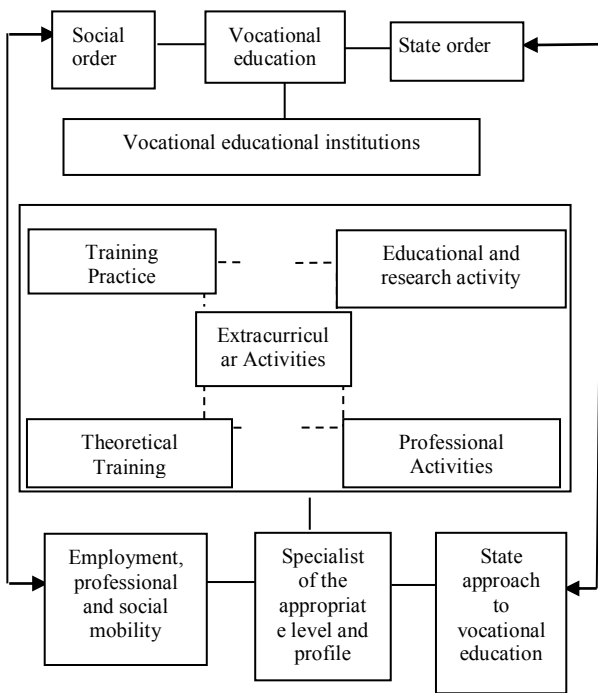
Social order

Vocational education

State order

Vocational educational institutions

Training Practice

Educational and research activity

Extracurricular Activities

Theoretical Training

Professional Activities

Employment, professional and social mobility

Specialist of the appropriate level and profile

State approach to vocational education